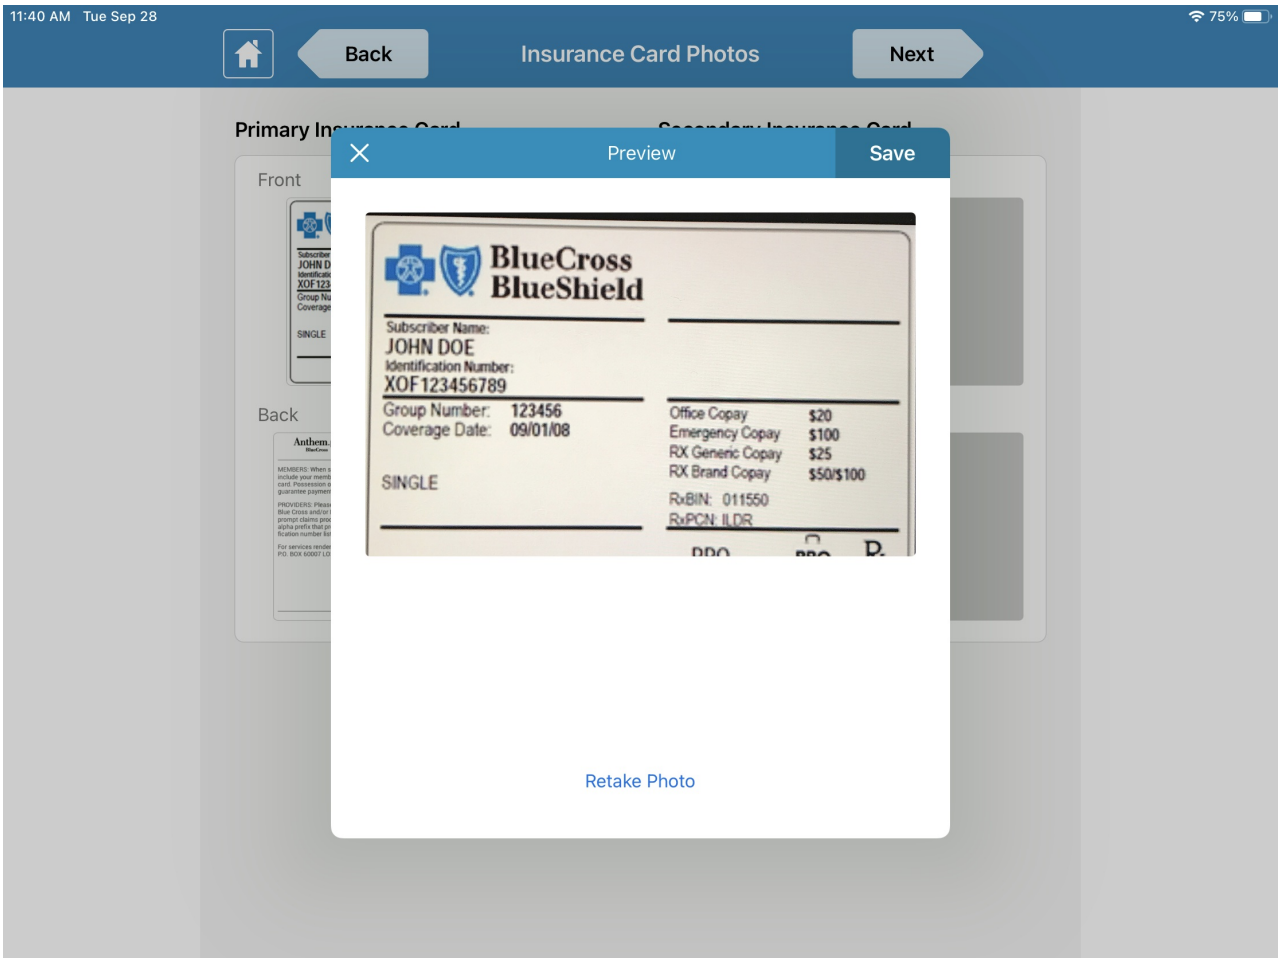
11:40 AM Tue Sep 28

75%

Back

Insurance Card Photos

Next

Primary In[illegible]

Secondary Insurance Card

Front

Subscriber
JOHN D
Identificati
XOF123
Group Nu
Coverage

SINGLE

Back

Anthem.

MEMBERS: When s include your memb card. Possession o guarantee paymen

PROVIDERS: Please Blue Cross and/or prompt claims pro alpha prefix that pr fication number lis

For services render P.O. BOX 60007 LO

Preview

Save

BlueCross BlueShield

Subscriber Name:
JOHN DOE
Identification Number:
XOF123456789

Group Number: 123456
Coverage Date: 09/01/08

SINGLE

Office Copay $20
Emergency Copay $100
RX Generic Copay $25
RX Brand Copay $50/$100

RxBIN: 011550
RxPCN: ILDR

PPO PPO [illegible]

Retake Photo